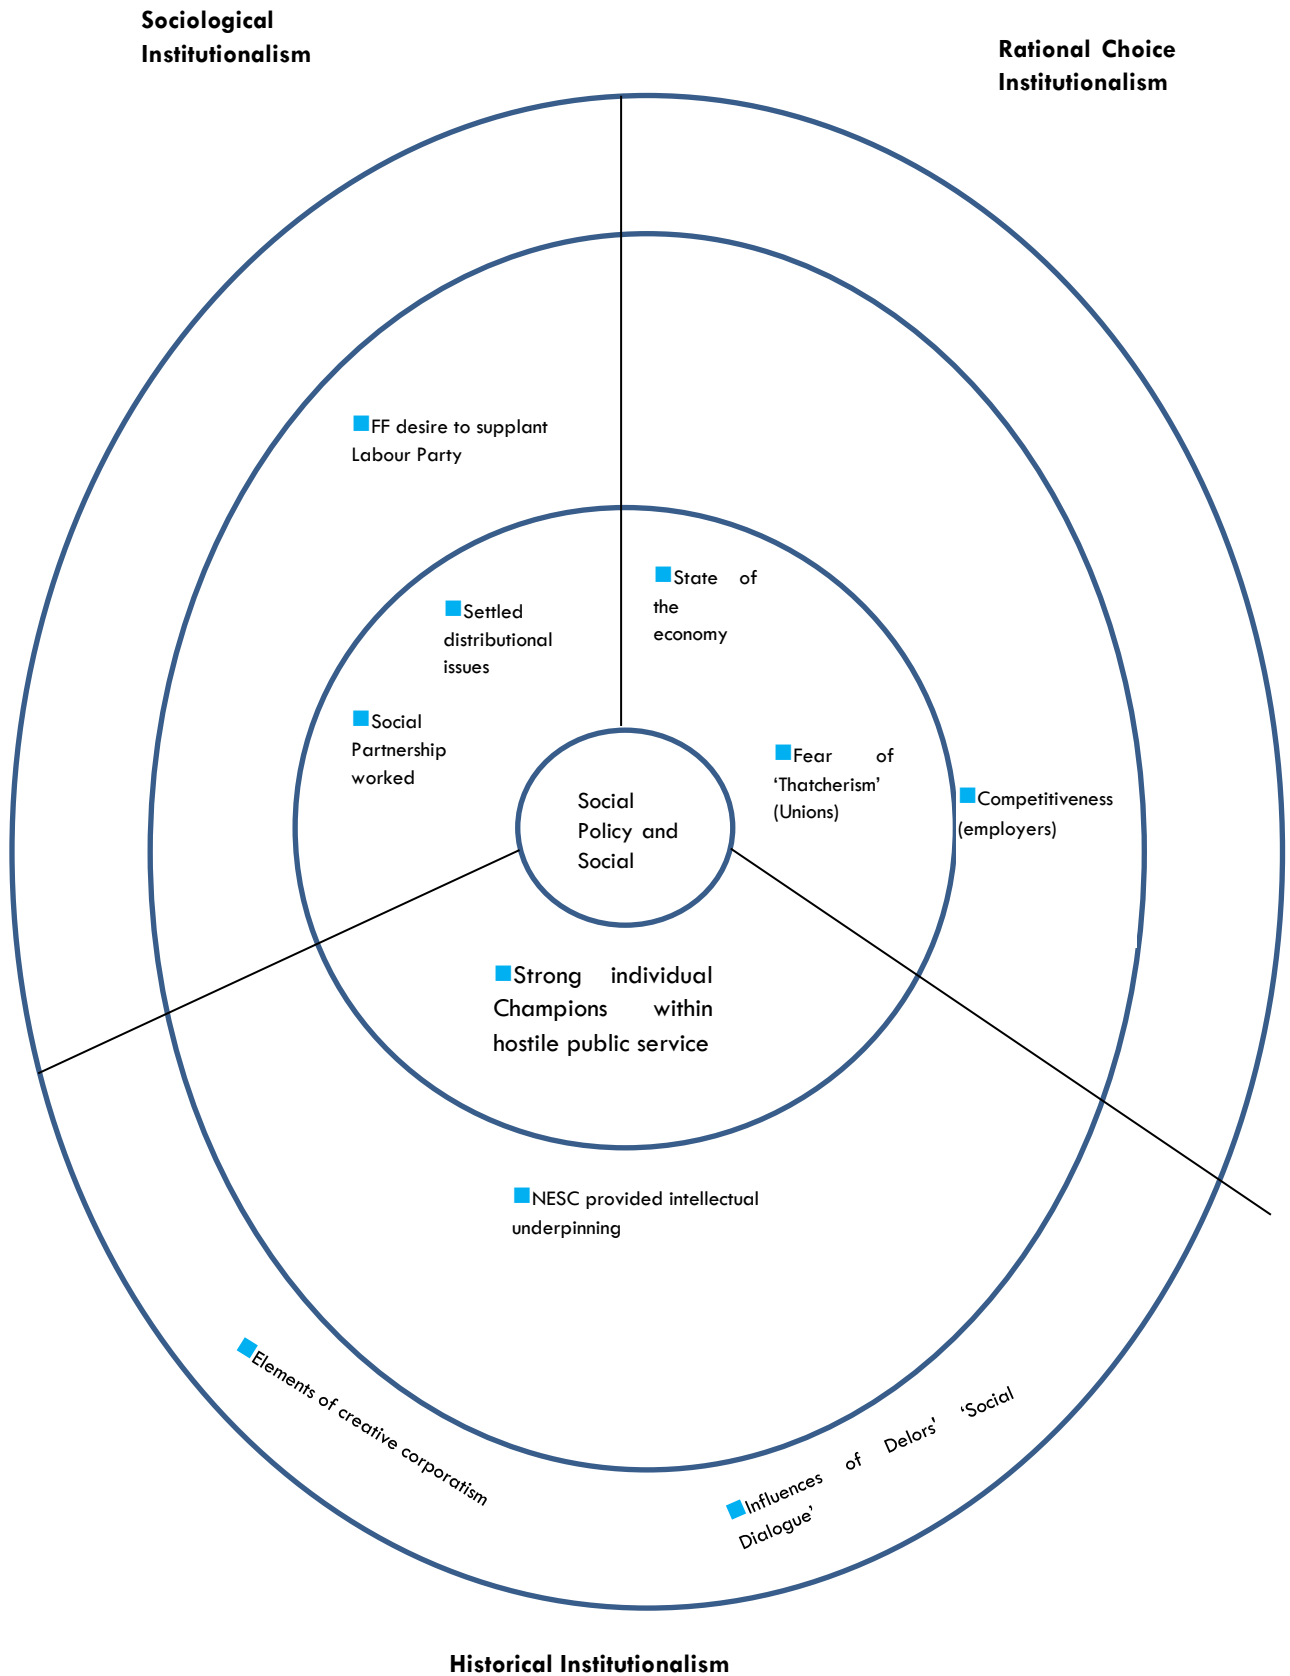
Sociological Institutionalism

Rational Choice Institutionalism

FF desire to supplant Labour Party

State of the economy

Settled distributional issues

Social Partnership worked

Fear of 'Thatcherism' (Unions)

Competitiveness (employers)

Social Policy and Social

Strong individual Champions within hostile public service

NESC provided intellectual underpinning

Elements of creative corporatism

Influences of Delors' 'Social Dialogue'

Historical Institutionalism